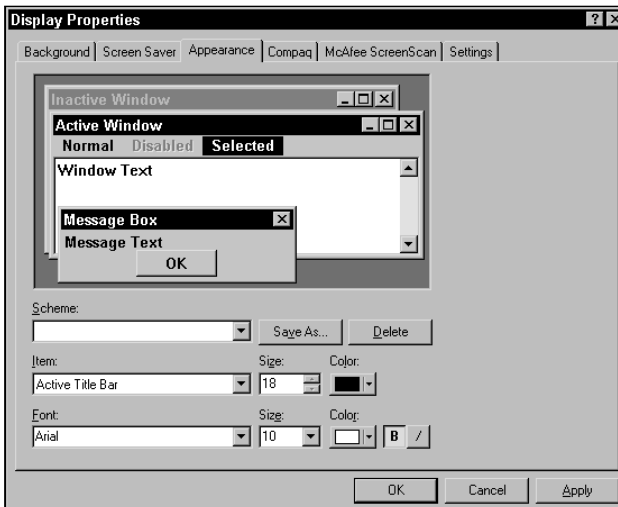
Display Properties

Background | Screen Saver | Appearance | Compaq | McAfee ScreenScan | Settings

Inactive Window

Active Window

Normal Disabled Selected

Window Text

Message Box

Message Text

OK

Scheme:

Save As...

Delete

Item:

Active Title Bar

Size:

18

Color:

Font:

Arial

Size:

10

Color:

B

/

OK

Cancel

Apply